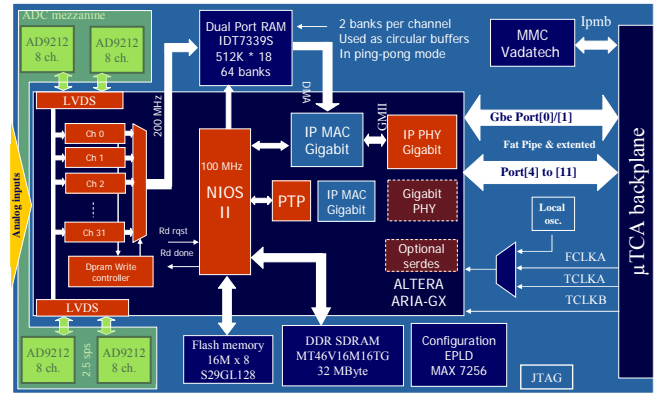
ADC mezzanine

AD9212
8 ch.

AD9212
8 ch.

LVDS

200 MHz

Ch 0

Ch 1

Ch 2

Ch 31

Dpram Write
controller

LVDS

AD9212
8 ch.

2.5 sps

AD9212
8 ch.

Analog inputs

Dual Port RAM
IDT7339S
512K * 18
64 banks

2 banks per channel
Used as circular buffers
In ping-pong mode

DMA

100 MHz

NIOS
II

Rd rqst

Rd done

IP MAC
Gigabit

GMII

IP PHY
Gigabit

PTP

IP MAC
Gigabit

Gigabit
PHY

Optional
serdes

ALTERA
ARIA-GX

MMC
Vadatech

Ipmb

Gbe Port[0]/[1]

Fat Pipe & extented

Port[4] to [11]

Local
osc.

FCLKA

TCLKA

TCLKB

μTCA backplane

Flash memory
16M x 8
S29GL128

DDR SDRAM
MT46V16M16TG
32 MByte

Configuration
EPLD
MAX 7256

JTAG